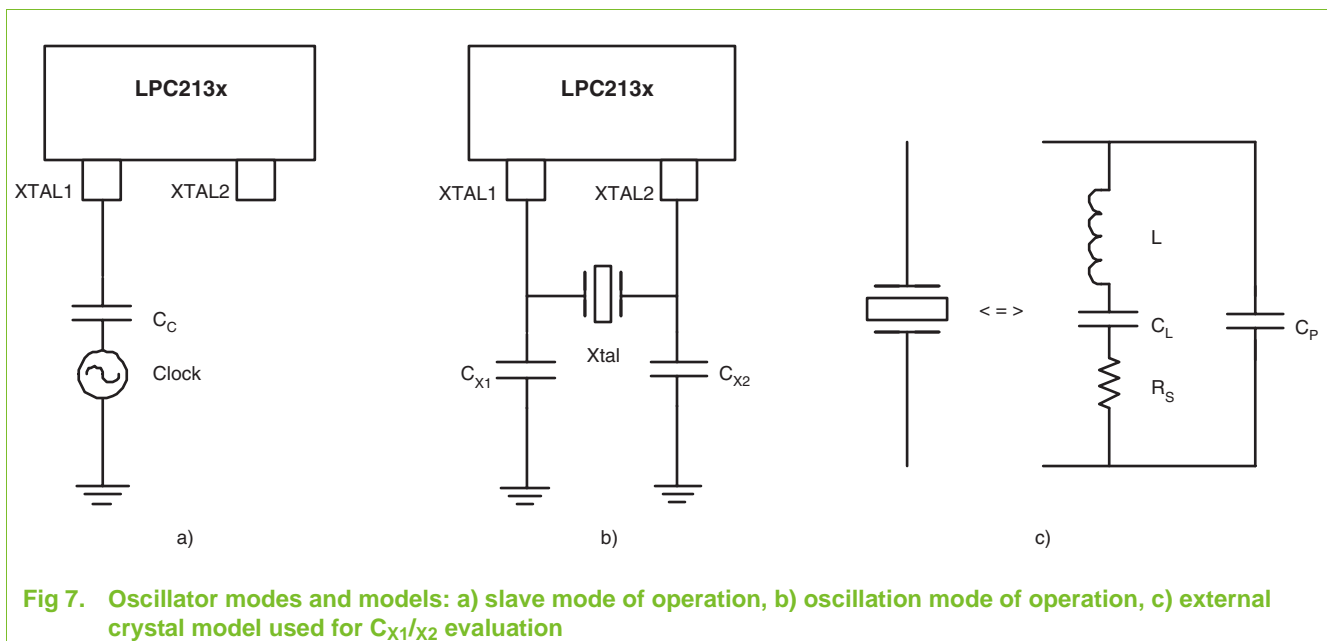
LPC213x

XTAL1 XTAL2

$C_C$

Clock

a)

LPC213x

XTAL1 XTAL2

$C_{X1}$

Xtal

$C_{X2}$

b)

< = >

L

$C_L$

$R_S$

$C_P$

c)

Fig 7. Oscillator modes and models: a) slave mode of operation, b) oscillation mode of operation, c) external crystal model used for $C_{X1}/_{X2}$ evaluation